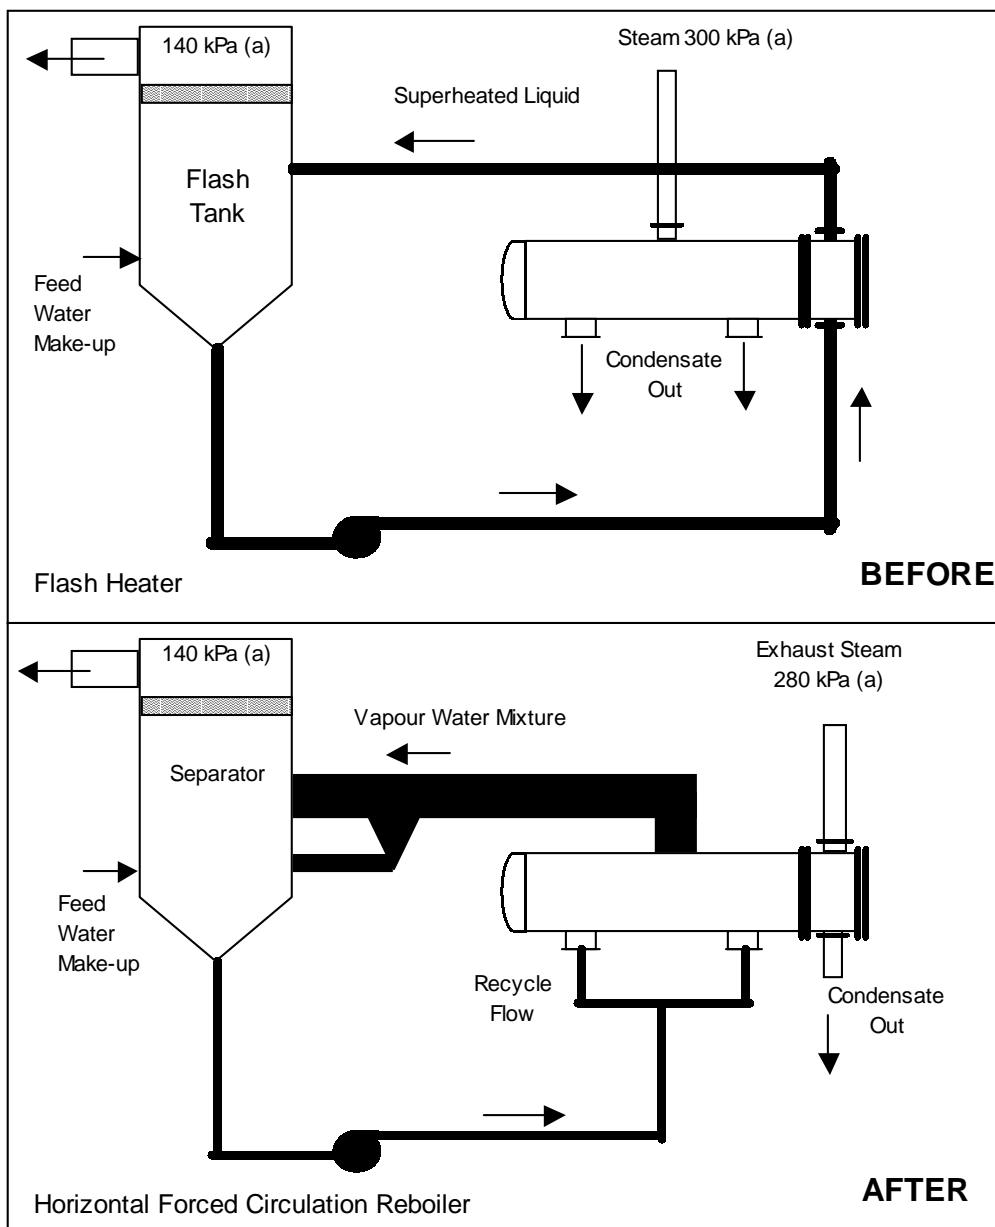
140 kPa (a)

Steam 300 kPa (a)

Superheated Liquid

Flash Tank

Feed Water Make-up

Condensate Out

Flash Heater

BEFORE

140 kPa (a)

Exhaust Steam 280 kPa (a)

Vapour Water Mixture

Separator

Feed Water Make-up

Recycle Flow

Condensate Out

Horizontal Forced Circulation Reboiler

AFTER